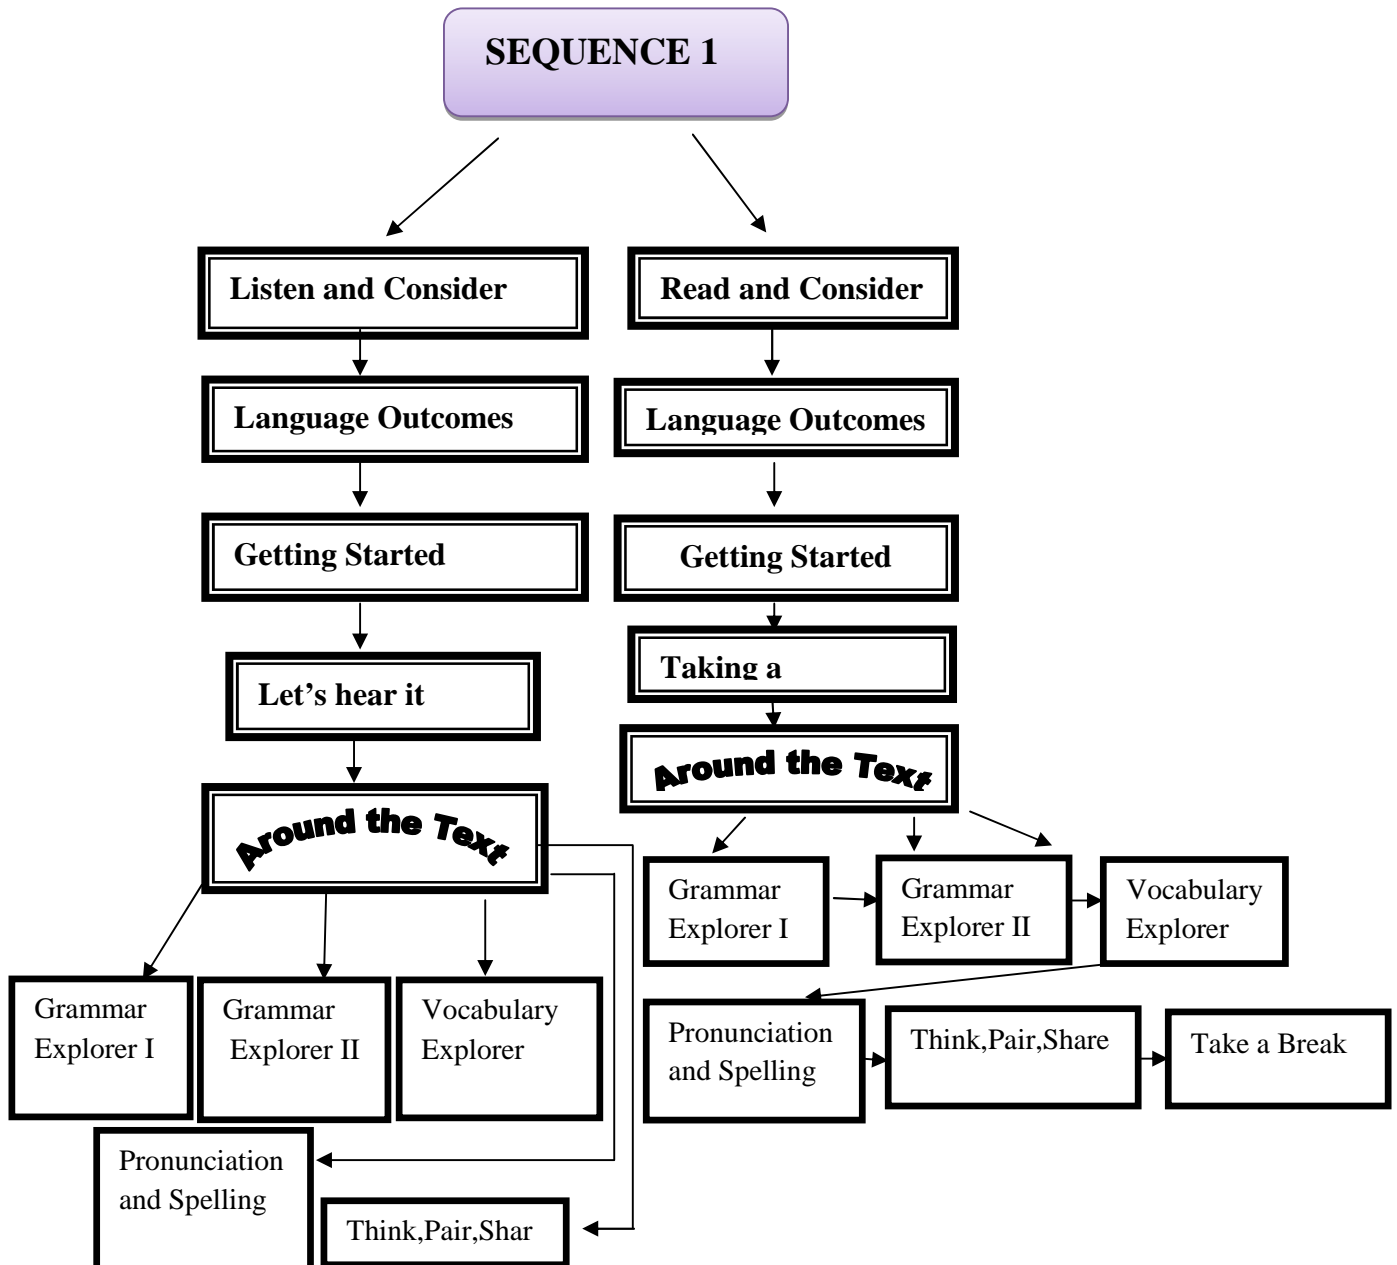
SEQUENCE 1

Listen and Consider

Language Outcomes

Getting Started

Let's hear it

Around the Text

Grammar Explorer I

Grammar Explorer II

Vocabulary Explorer

Pronunciation and Spelling

Think,Pair,Shar

Read and Consider

Language Outcomes

Getting Started

Taking a

Around the Text

Grammar Explorer I

Grammar Explorer II

Vocabulary Explorer

Pronunciation and Spelling

Think,Pair,Share

Take a Break